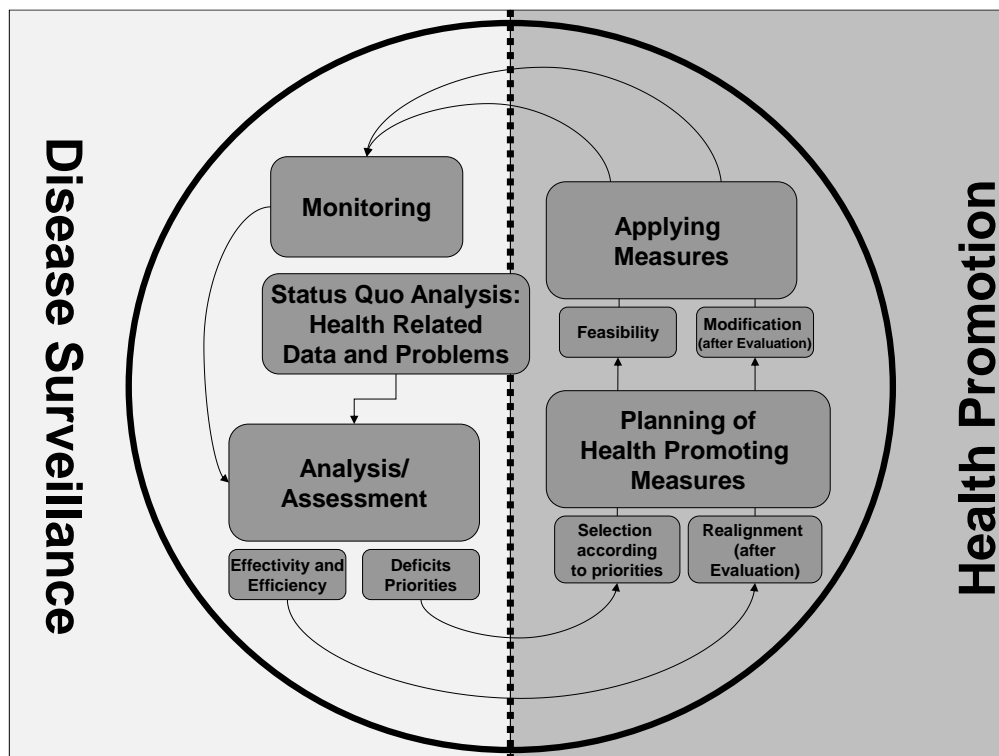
Disease Surveillance

Monitoring

Status Quo Analysis: Health Related Data and Problems

Analysis/ Assessment

Effectivity and Efficiency

Deficits Priorities

Applying Measures

Feasibility

Modification (after Evaluation)

Planning of Health Promoting Measures

Selection according to priorities

Realignment (after Evaluation)

Health Promotion